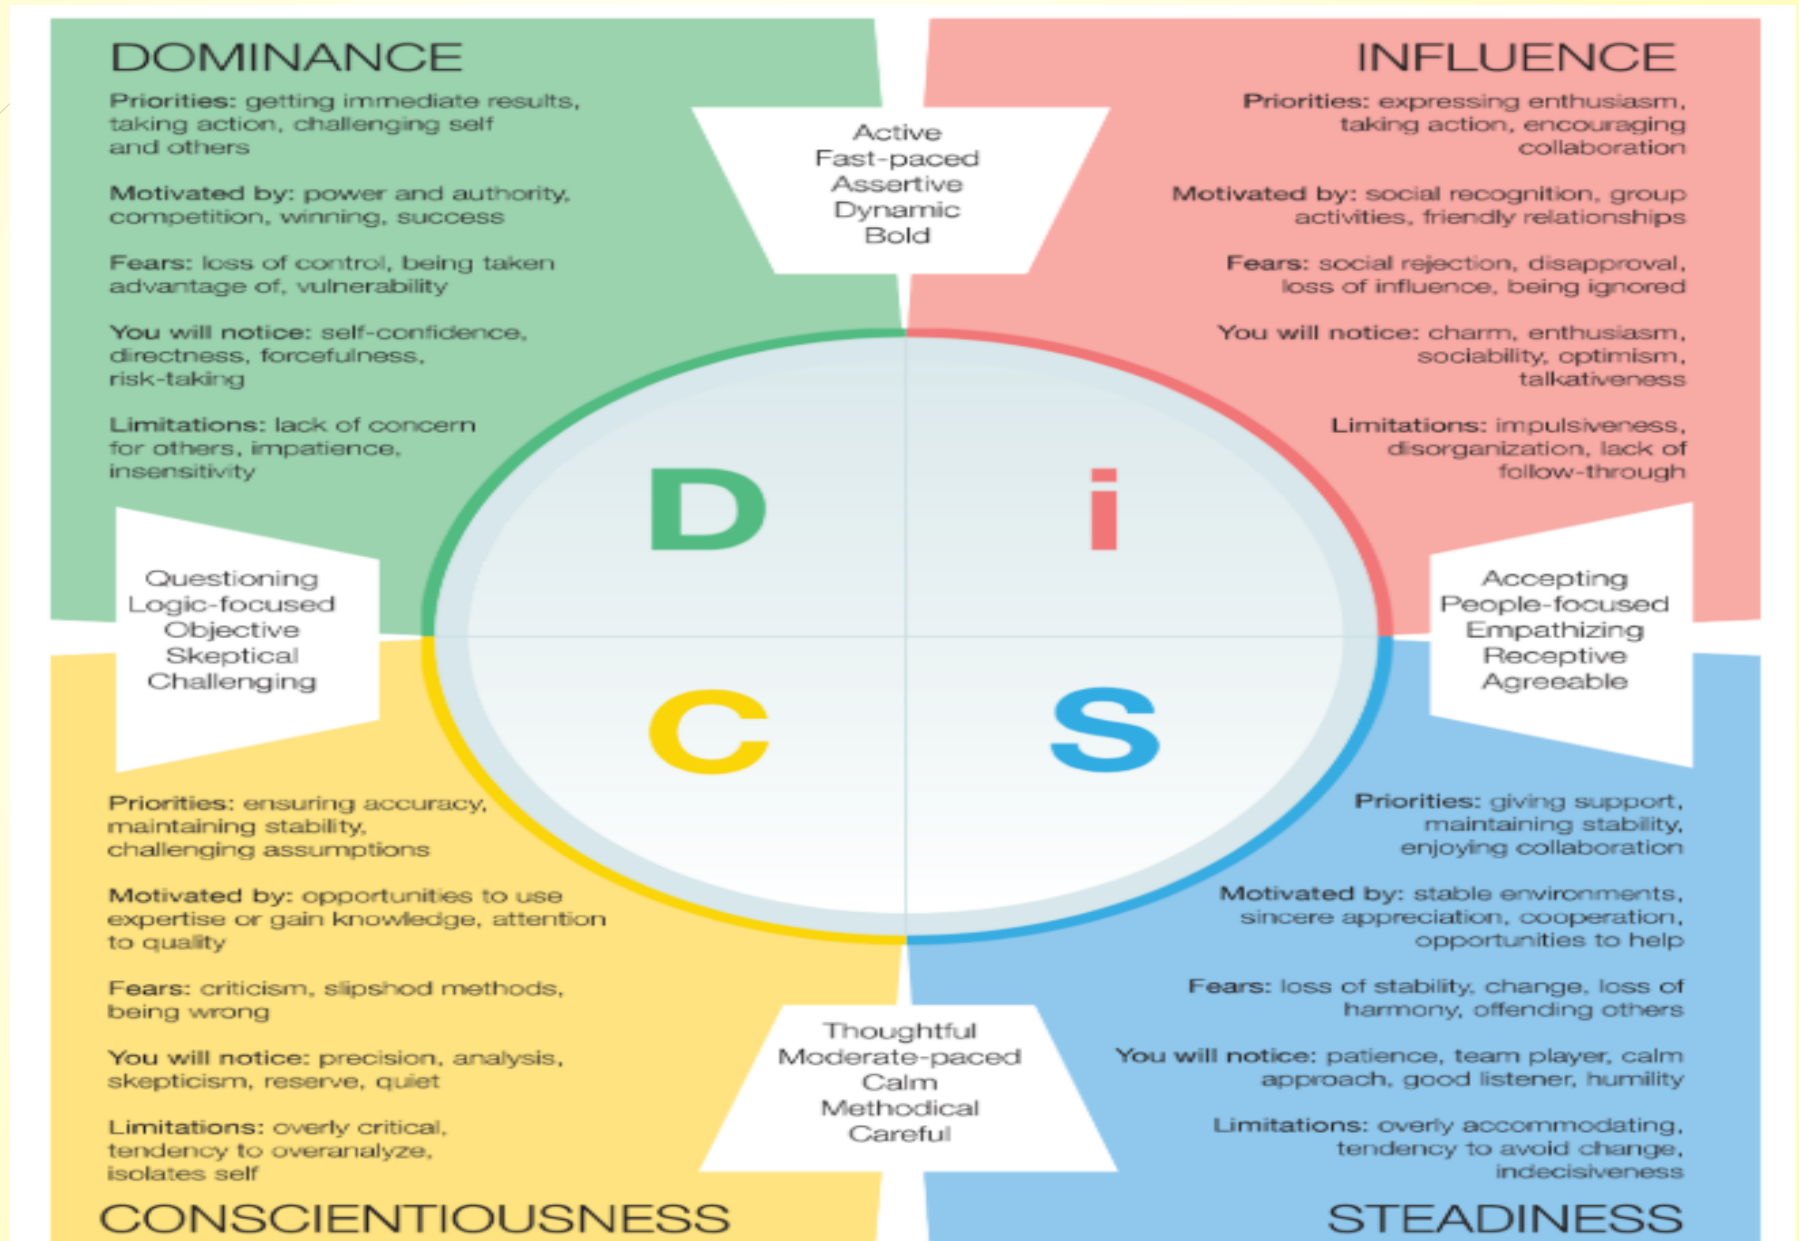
DOMINANCE

Priorities: getting immediate results, taking action, challenging self and others

Motivated by: power and authority, competition, winning, success

Fears: loss of control, being taken advantage of, vulnerability

You will notice: self-confidence, directness, forcefulness, risk-taking

Limitations: lack of concern for others, impatience, insensitivity

Active
Fast-paced
Assertive
Dynamic
Bold

INFLUENCE

Priorities: expressing enthusiasm, taking action, encouraging collaboration

Motivated by: social recognition, group activities, friendly relationships

Fears: social rejection, disapproval, loss of influence, being ignored

You will notice: charm, enthusiasm, sociability, optimism, talkativeness

Limitations: impulsiveness, disorganization, lack of follow-through

Questioning
Logic-focused
Objective
Skeptical
Challenging

D

i

C

S

Accepting
People-focused
Empathizing
Receptive
Agreeable

Priorities: ensuring accuracy, maintaining stability, challenging assumptions

Motivated by: opportunities to use expertise or gain knowledge, attention to quality

Fears: criticism, slipshod methods, being wrong

You will notice: precision, analysis, skepticism, reserve, quiet

Limitations: overly critical, tendency to overanalyze, isolates self

Priorities: giving support, maintaining stability, enjoying collaboration

Motivated by: stable environments, sincere appreciation, cooperation, opportunities to help

Fears: loss of stability, change, loss of harmony, offending others

You will notice: patience, team player, calm approach, good listener, humility

Limitations: overly accommodating, tendency to avoid change, indecisiveness

Thoughtful
Moderate-paced
Calm
Methodical
Careful

CONSCIENTIOUSNESS

STEADINESS